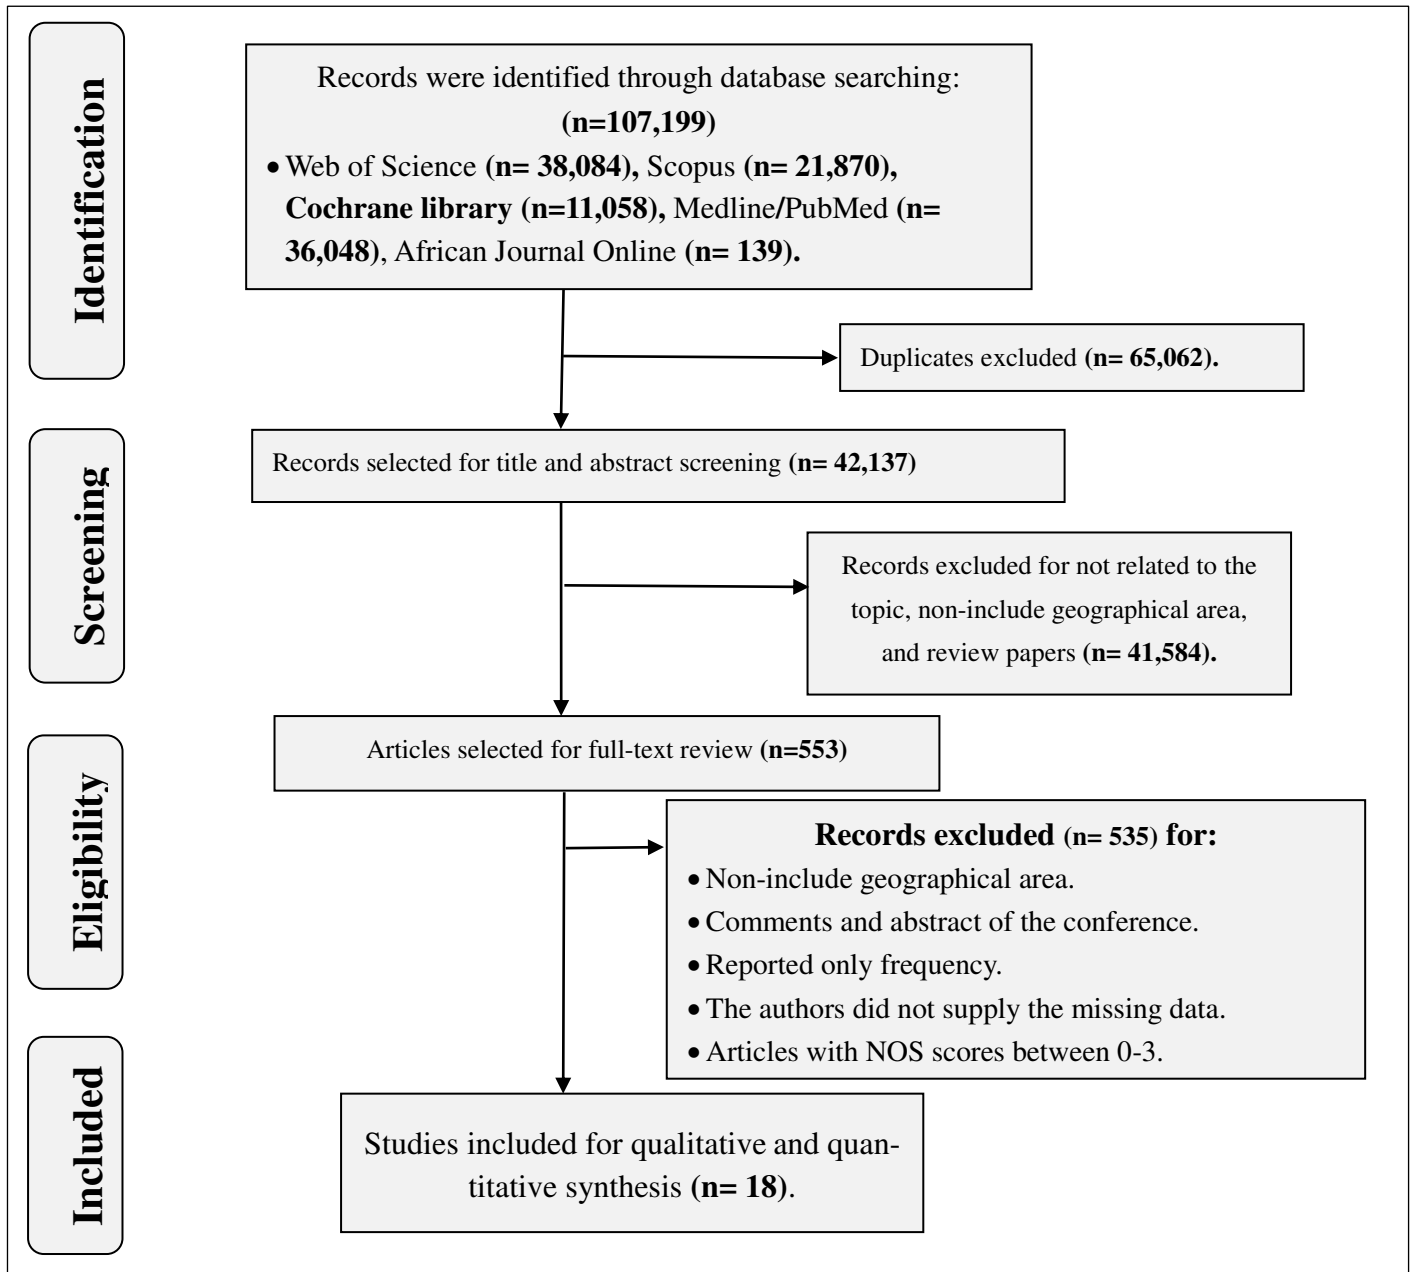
Identification

Records were identified through database searching: (n=107,199)

- Web of Science (n= 38,084), Scopus (n= 21,870), Cochrane library (n=11,058), Medline/PubMed (n= 36,048), African Journal Online (n= 139).

Duplicates excluded (n= 65,062).

Screening

Records selected for title and abstract screening (n= 42,137)

Records excluded for not related to the topic, non-include geographical area, and review papers (n= 41,584).

Eligibility

Articles selected for full-text review (n=553)

Records excluded (n= 535) for:

- Non-include geographical area.
- Comments and abstract of the conference.
- Reported only frequency.
- The authors did not supply the missing data.
- Articles with NOS scores between 0-3.

Included

Studies included for qualitative and quantitative synthesis (n= 18).